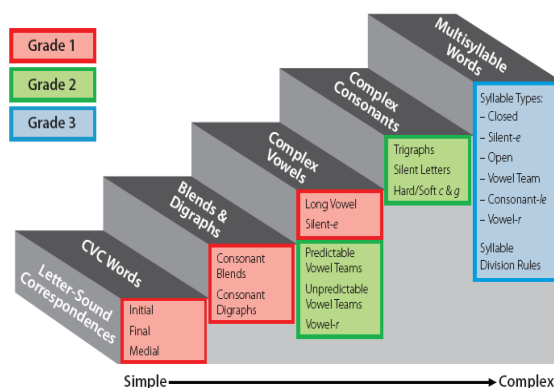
Grade 1

Grade 2

Grade 3

Letter-Sound Correspondences

Initial
Final
Medial

CVC Words

Blends & Digraphs

Consonant Blends
Consonant Digraphs

Complex Vowels

Long Vowel
Silent-*e*

Predictable Vowel Teams
Unpredictable Vowel Teams
Vowel-*r*

Complex Consonants

Trigraphs
Silent Letters
Hard/Soft *c* & *g*

Multisyllable Words

Syllable Types:
– Closed
– Silent-*e*
– Open
– Vowel Team
– Consonant-*le*
– Vowel-*r*

Syllable Division Rules

Simple → Complex